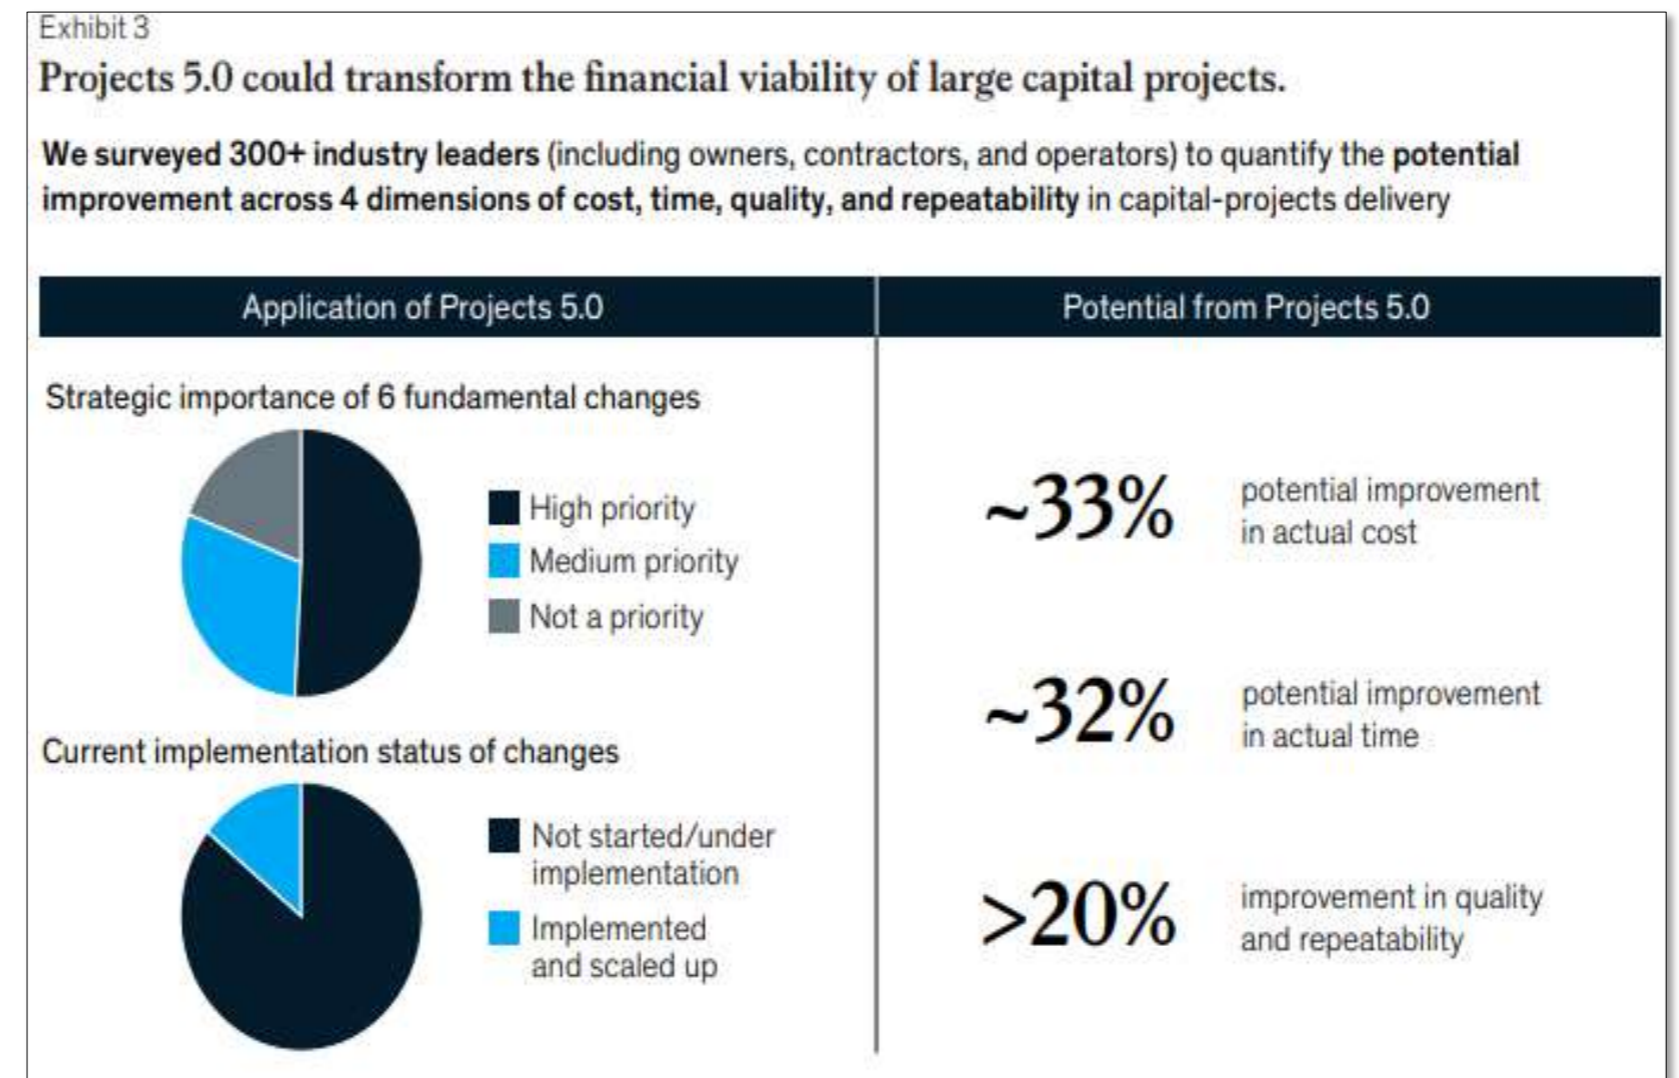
Exhibit 3

Projects 5.0 could transform the financial viability of large capital projects.

We surveyed 300+ industry leaders (including owners, contractors, and operators) to quantify the potential improvement across 4 dimensions of cost, time, quality, and repeatability in capital-projects delivery

Application of Projects 5.0

Strategic importance of 6 fundamental changes

High priority
Medium priority
Not a priority

Current implementation status of changes

Not started/under implementation
Implemented and scaled up

Potential from Projects 5.0

~33% potential improvement in actual cost

~32% potential improvement in actual time

>20% improvement in quality and repeatability